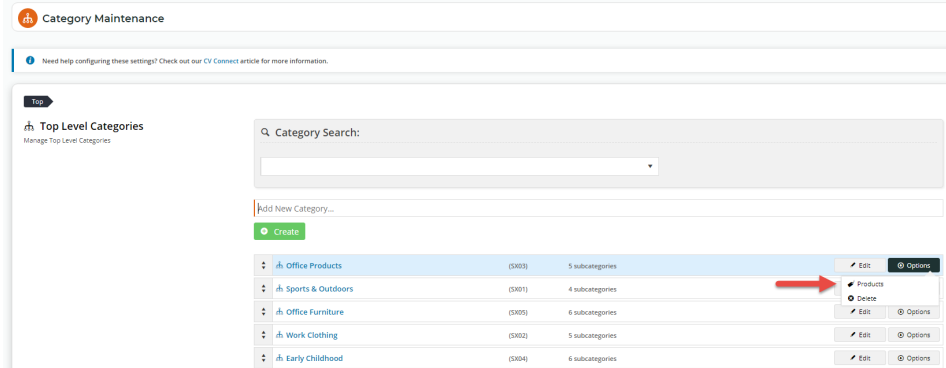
Category Maintenance

Need help configuring these settings? Check out our CV Connect article for more information.

Top

Top Level Categories
Manage Top Level Categories

Category Search:

Add New Category...

Create

| | Category | Code | Subcategories | | |
|---|---|---|---|---|---|
| ⇕ | Office Products | (SX03) | 5 subcategories | Edit | Options |
| ⇕ | Sports & Outdoors | (SX01) | 4 subcategories | | |
| ⇕ | Office Furniture | (SX05) | 6 subcategories | Edit | Options |
| ⇕ | Work Clothing | (SX02) | 5 subcategories | Edit | Options |
| ⇕ | Early Childhood | (SX04) | 6 subcategories | Edit | Options |

Products
Delete